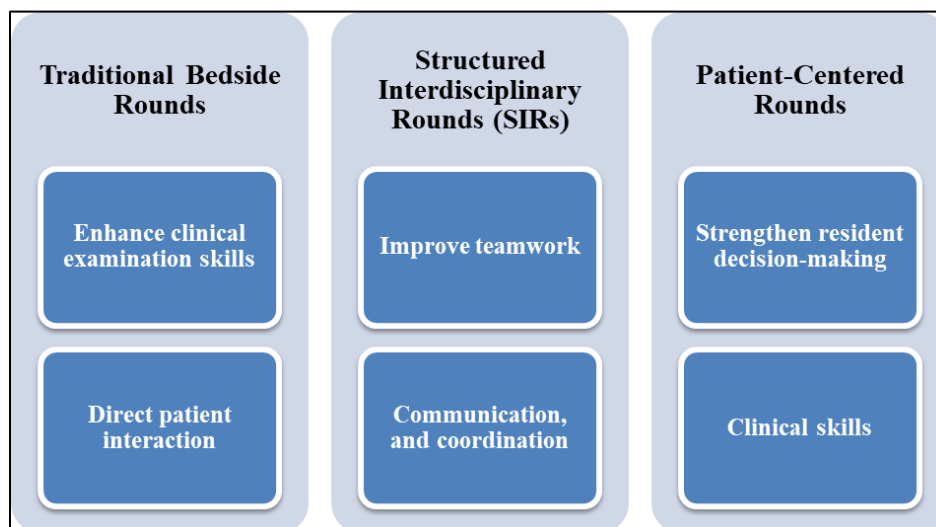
Traditional Bedside Rounds

Enhance clinical examination skills

Direct patient interaction

Structured Interdisciplinary Rounds (SIRs)

Improve teamwork

Communication, and coordination

Patient-Centered Rounds

Strengthen resident decision-making

Clinical skills